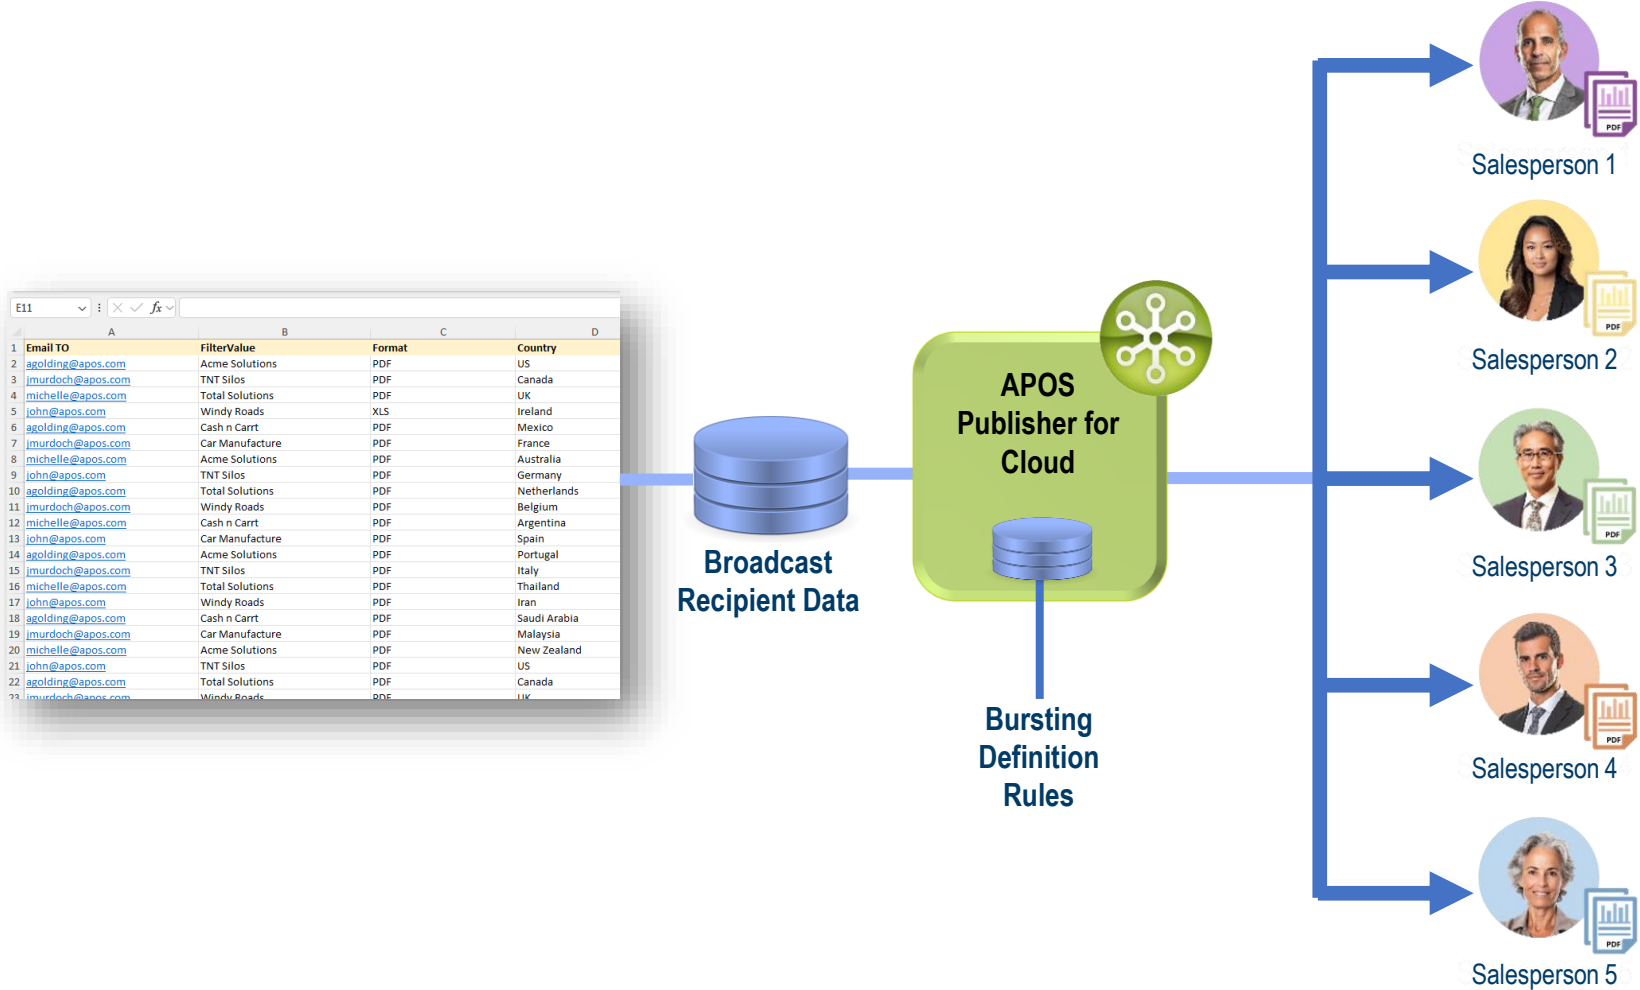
E11

|  | A | B | C | D |
|---|---|---|---|---|
| 1 | Email TO | FilterValue | Format | Country |
| 2 | agolding@apos.com | Acme Solutions | PDF | US |
| 3 | jmurdoch@apos.com | TNT Silos | PDF | Canada |
| 4 | michelle@apos.com | Total Solutions | PDF | UK |
| 5 | john@apos.com | Windy Roads | XLS | Ireland |
| 6 | agolding@apos.com | Cash n Carrt | PDF | Mexico |
| 7 | jmurdoch@apos.com | Car Manufacture | PDF | France |
| 8 | michelle@apos.com | Acme Solutions | PDF | Australia |
| 9 | john@apos.com | TNT Silos | PDF | Germany |
| 10 | agolding@apos.com | Total Solutions | PDF | Netherlands |
| 11 | jmurdoch@apos.com | Windy Roads | PDF | Belgium |
| 12 | michelle@apos.com | Cash n Carrt | PDF | Argentina |
| 13 | john@apos.com | Car Manufacture | PDF | Spain |
| 14 | agolding@apos.com | Acme Solutions | PDF | Portugal |
| 15 | jmurdoch@apos.com | TNT Silos | PDF | Italy |
| 16 | michelle@apos.com | Total Solutions | PDF | Thailand |
| 17 | john@apos.com | Windy Roads | PDF | Iran |
| 18 | agolding@apos.com | Cash n Carrt | PDF | Saudi Arabia |
| 19 | jmurdoch@apos.com | Car Manufacture | PDF | Malaysia |
| 20 | michelle@apos.com | Acme Solutions | PDF | New Zealand |
| 21 | john@apos.com | TNT Silos | PDF | US |
| 22 | agolding@apos.com | Total Solutions | PDF | Canada |
| 23 | jmurdoch@apos.com | Windy Roads | PDF | UK |

Broadcast Recipient Data

APOS Publisher for Cloud

Bursting Definition Rules

PDF
Salesperson 1
PDF
Salesperson 2
PDF
Salesperson 3
PDF
Salesperson 4
PDF
Salesperson 5